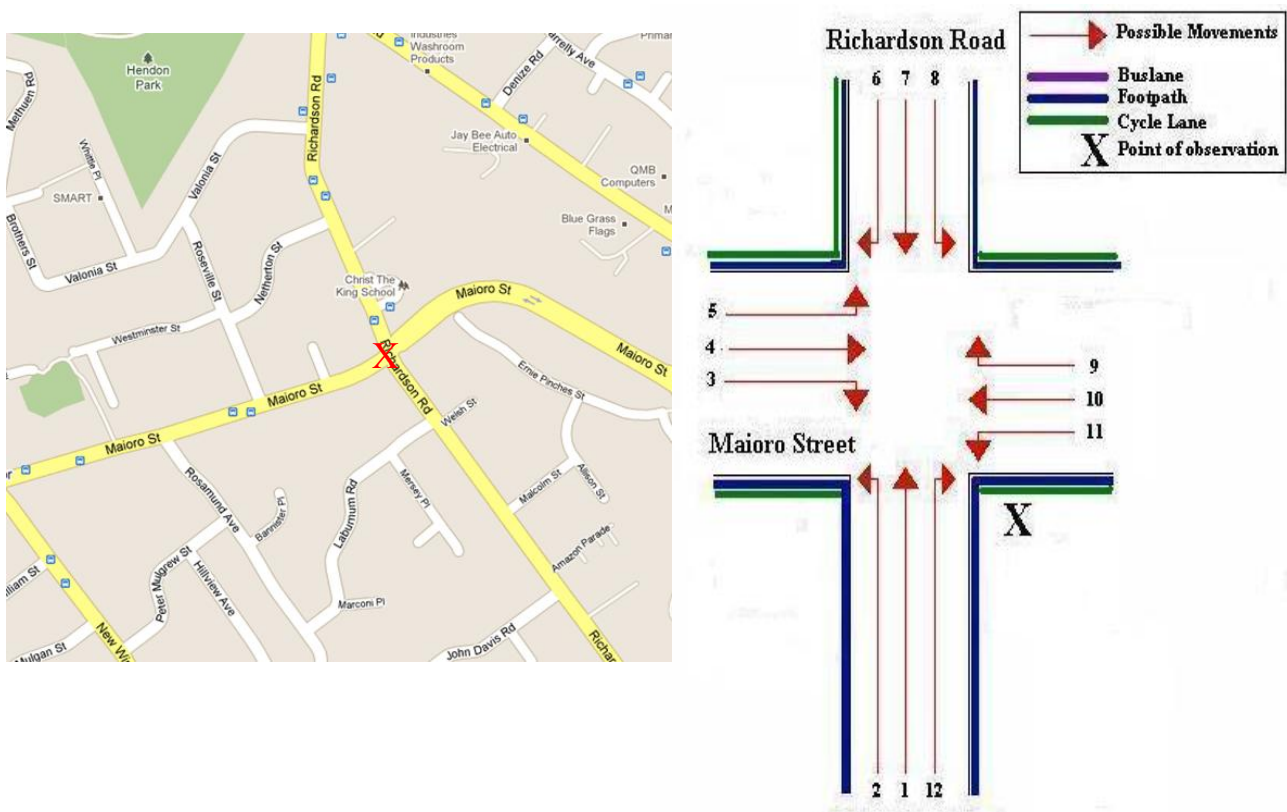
Hendon Park

Industries Washroom Products

Denize Rd

Farrelly Ave

Primar

Methuen Rd

Whittle Pl

SMART

Brothers St

Valonia St

Valonia St

Roseville St

Netherton St

Richardson Rd

Jay Bee Auto Electrical

QMB Computers

Blue Grass Flags

M

Christ The King School

Maioro St

Maioro St

Westminster St

X

Richardson Rd

Ernie Pinches St

Maioro St

Maioro St

Welsh St

Rosamund Ave

Bannister Pl

Laburnum Rd

Mersey Pl

Malcolm St

Allison St

Amazon Parade

Peter Mulgrew St

Hillview Ave

Marconi Pl

illiam St

New Wi

Mulgan St

John Davis Rd

Richar

Richardson Road

Possible Movements

Buslane

Footpath

Cycle Lane

X Point of observation

6 7 8

5

4

3

9

10

11

Maioro Street

X

2 1 12